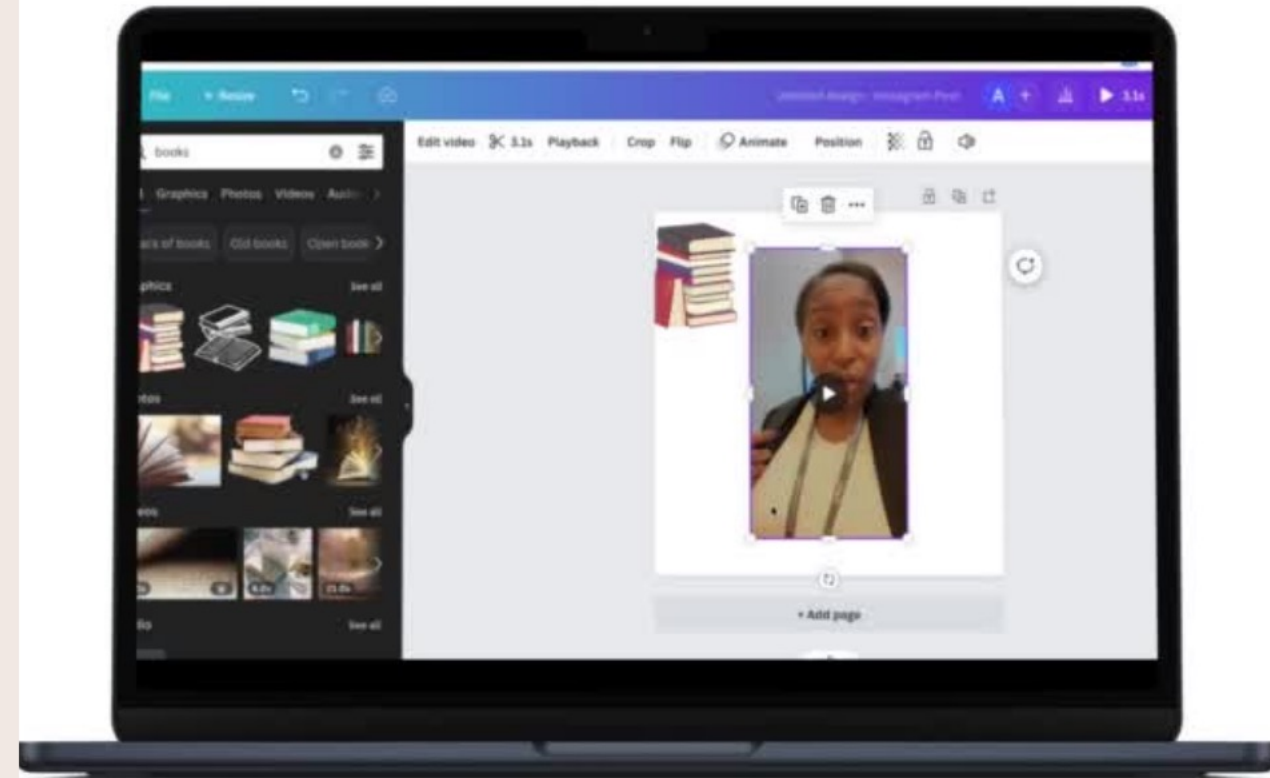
File · Resize

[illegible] A 3.1s

books

Graphics Photos Videos Audio

acks of books Old books Open book

aphics See all

otos See all

eos See all

io See all

Edit video 3.1s Playback Crop Flip Animate Position

+ Add page